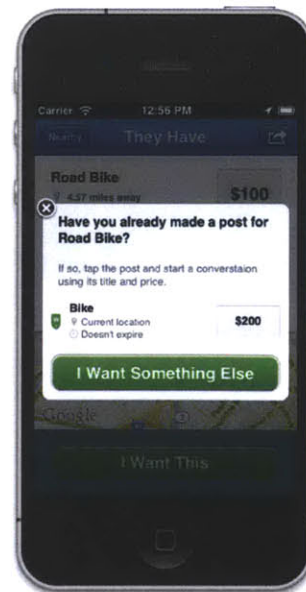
Carrier 12:56 PM

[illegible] They Have

Road Bike
4.57 miles away
$100

Have you already made a post for Road Bike?

If so, tap the post and start a converstaion using its title and price.

Bike
Current location
Doesn't expire
$200

I Want Something Else

Google

I Want This